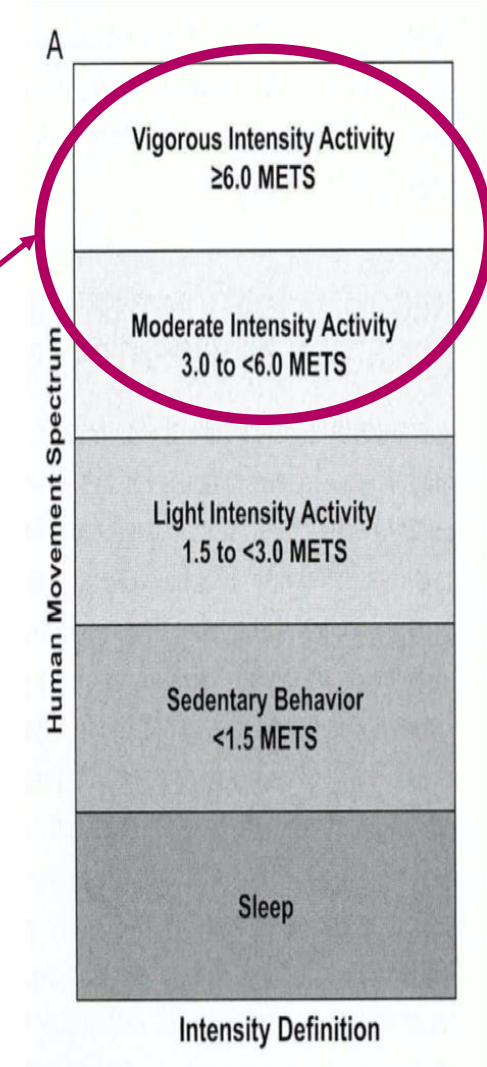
A

Vigorous Intensity Activity
≥6.0 METS

Moderate Intensity Activity
3.0 to <6.0 METS

Light Intensity Activity
1.5 to <3.0 METS

Sedentary Behavior
<1.5 METS

Sleep

Human Movement Spectrum

Intensity Definition